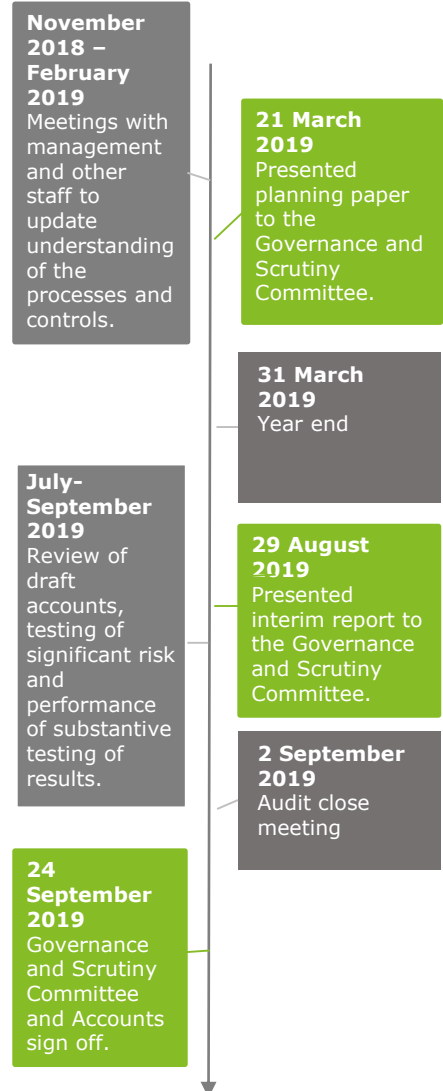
**November 2018 – February 2019**
Meetings with management and other staff to update understanding of the processes and controls.

**21 March 2019**
Presented planning paper to the Governance and Scrutiny Committee.

**31 March 2019**
Year end

**July-September 2019**
Review of draft accounts, testing of significant risk and performance of substantive testing of results.

**29 August 2019**
Presented interim report to the Governance and Scrutiny Committee.

**2 September 2019**
Audit close meeting

**24 September 2019**
Governance and Scrutiny Committee and Accounts sign off.